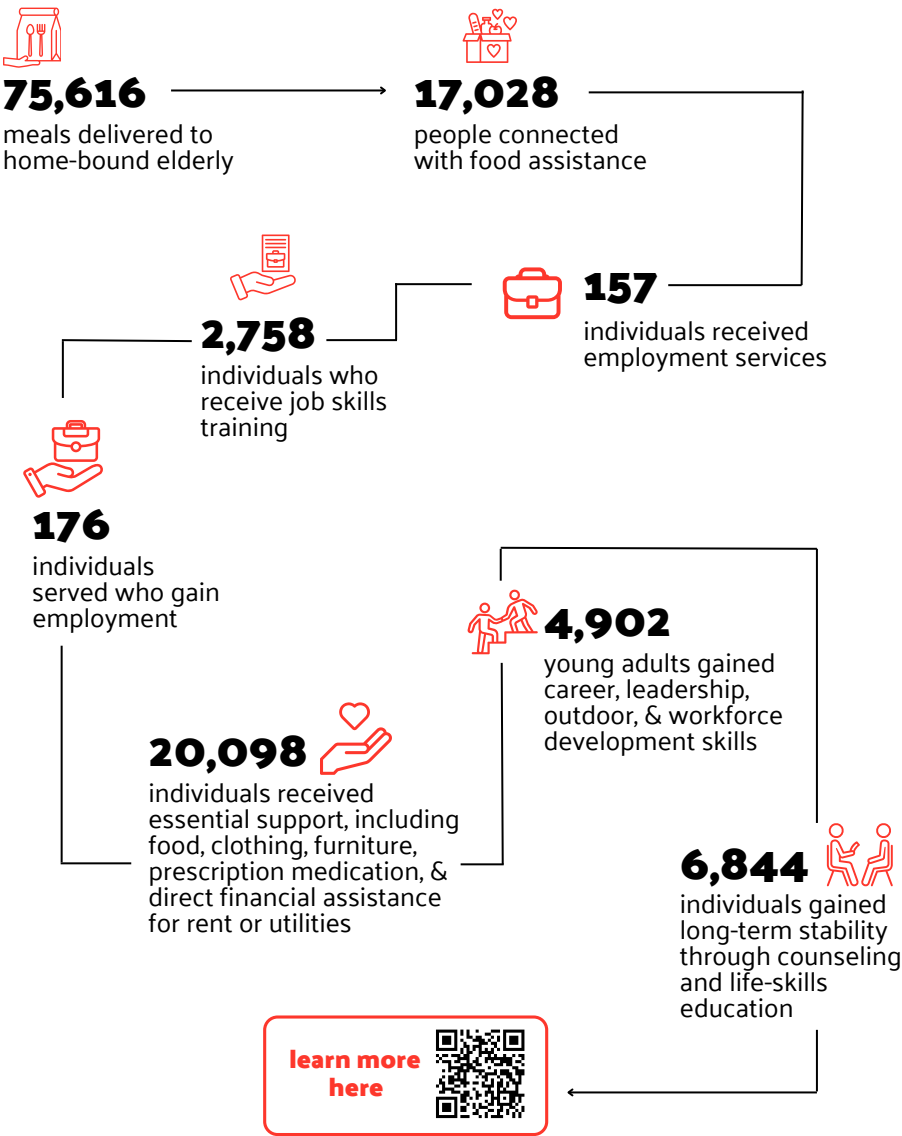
75,616
meals delivered to home-bound elderly

17,028
people connected with food assistance

157
individuals received employment services

2,758
individuals who receive job skills training

176
individuals served who gain employment

20,098
individuals received essential support, including food, clothing, furniture, prescription medication, & direct financial assistance for rent or utilities

4,902
young adults gained career, leadership, outdoor, & workforce development skills

6,844
individuals gained long-term stability through counseling and life-skills education

learn more here